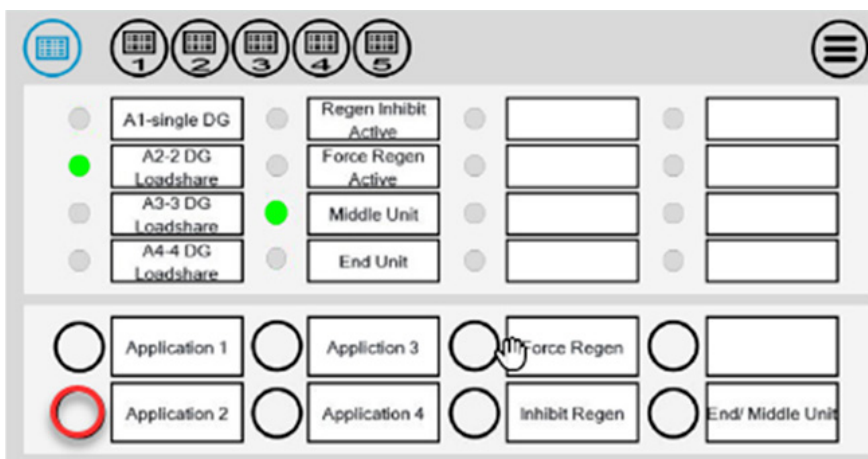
1 2 3 4 5

A1-single DG
A2-2 DG Loadshare
A3-3 DG Loadshare
A4-4 DG Loadshare

Regen Inhibit Active
Force Regen Active
Middle Unit
End Unit

Application 1
Application 2
Appliction 3
Application 4
Force Regen
Inhibit Regen
End/ Middle Unit